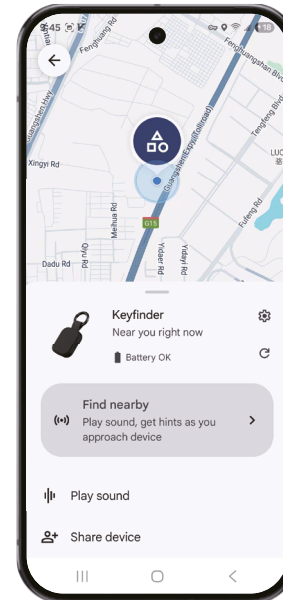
5:45

Fenghuang Rd

Fenghuangshan Blvd

Guangshen Hwy

Xingyi Rd

Guangshen Expy (Toll road)

Tengfeng Blvd

LUO

Meihua Rd

G15

Qiyi Rd

Fufeng Rd

Dadu Rd

Yidaer Rd

Yidayi Rd

Keyfinder

Near you right now

Battery OK

Find nearby

Play sound, get hints as you approach device

Play sound

Share device